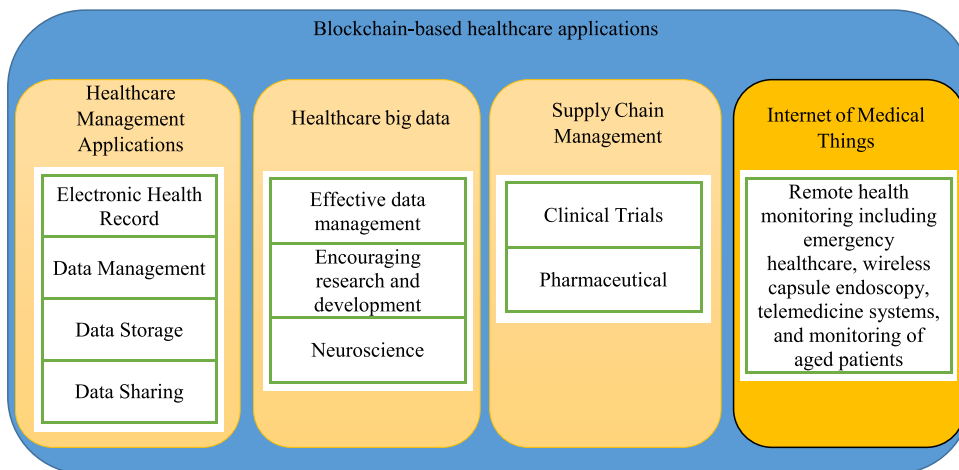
Blockchain-based healthcare applications

Healthcare Management Applications

Electronic Health Record

Data Management

Data Storage

Data Sharing

Healthcare big data

Effective data management

Encouraging research and development

Neuroscience

Supply Chain Management

Clinical Trials

Pharmaceutical

Internet of Medical Things

Remote health monitoring including emergency healthcare, wireless capsule endoscopy, telemedicine systems, and monitoring of aged patients